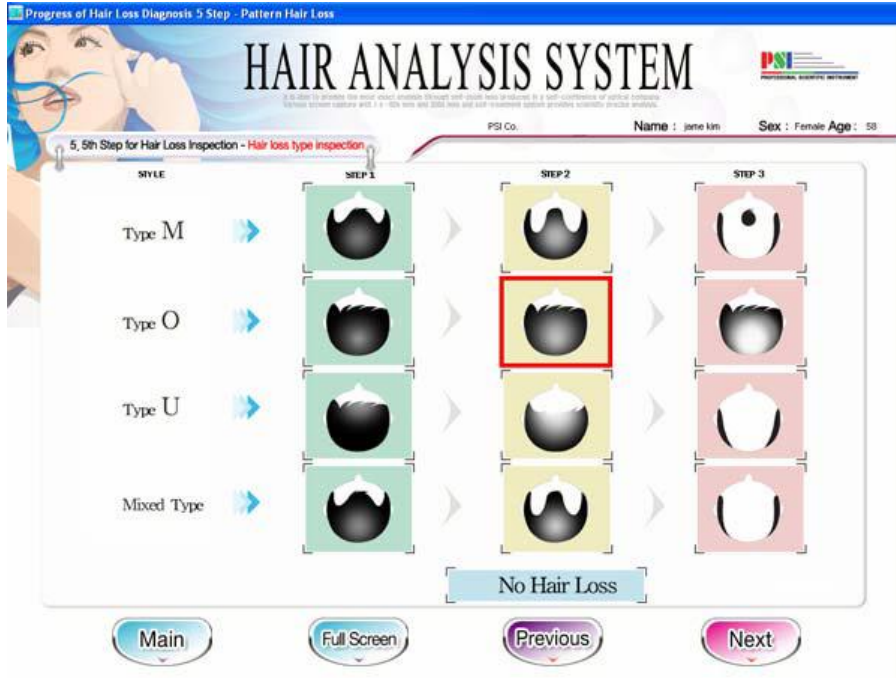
Progress of Hair Loss Diagnosis 5 Step - Pattern Hair Loss

HAIR ANALYSIS SYSTEM

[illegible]

PSI
PROFESSIONAL SCIENTIFIC INSTRUMENT

PSI Co.

Name : jame kim

Sex : Female Age : 58

5. 5th Step for Hair Loss Inspection - Hair loss type inspection

STYLE

STEP 1

STEP 2

STEP 3

Type M

Type O

Type U

Mixed Type

No Hair Loss

Main

Full Screen

Previous

Next